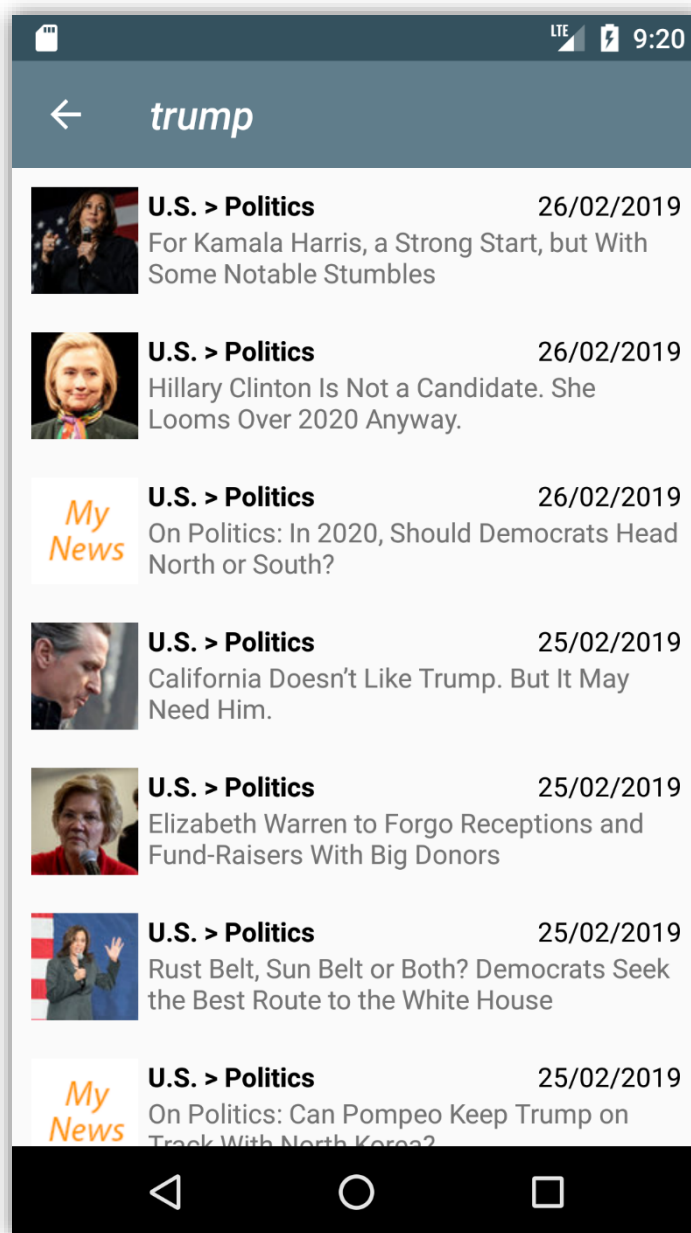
LTE 9:20

trump

U.S. > Politics 26/02/2019
For Kamala Harris, a Strong Start, but With Some Notable Stumbles

U.S. > Politics 26/02/2019
Hillary Clinton Is Not a Candidate. She Looms Over 2020 Anyway.

My News
U.S. > Politics 26/02/2019
On Politics: In 2020, Should Democrats Head North or South?

U.S. > Politics 25/02/2019
California Doesn't Like Trump. But It May Need Him.

U.S. > Politics 25/02/2019
Elizabeth Warren to Forgo Receptions and Fund-Raisers With Big Donors

U.S. > Politics 25/02/2019
Rust Belt, Sun Belt or Both? Democrats Seek the Best Route to the White House

My News
U.S. > Politics 25/02/2019
On Politics: Can Pompeo Keep Trump on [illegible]